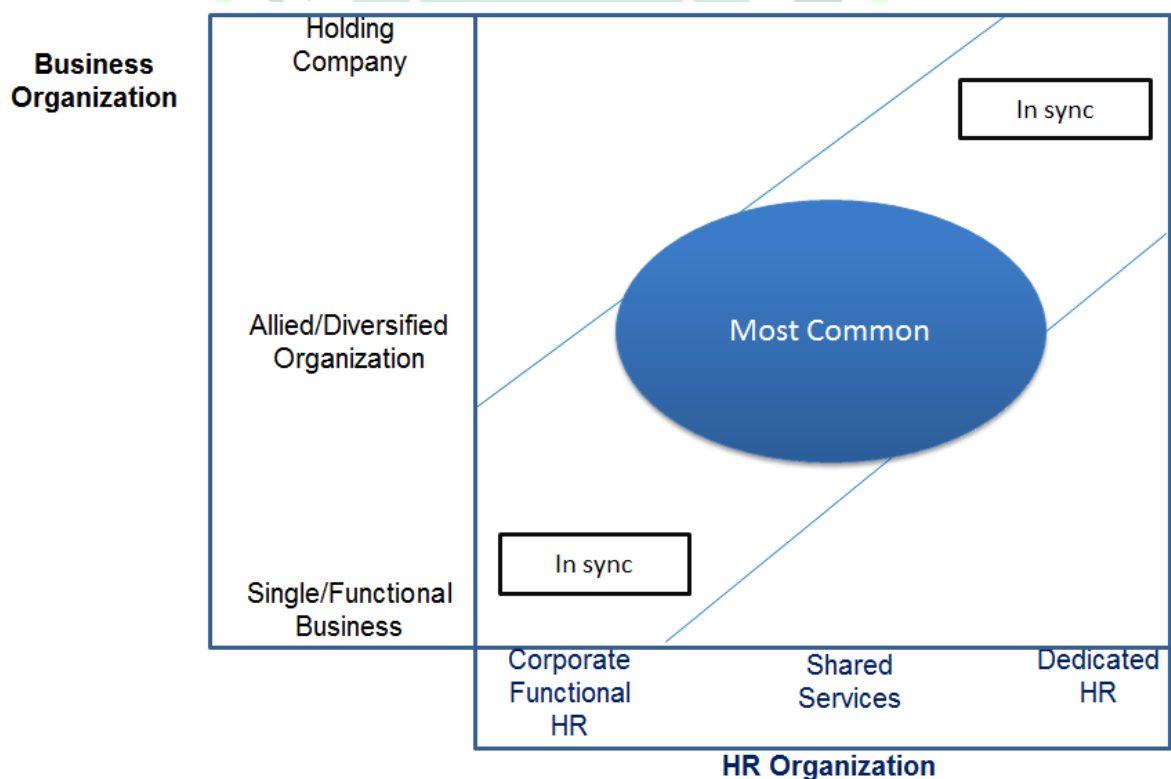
Business Organization

Holding Company

Allied/Diversified Organization

Single/Functional Business

In sync

Most Common

In sync

Corporate Functional HR

Shared Services

Dedicated HR

HR Organization